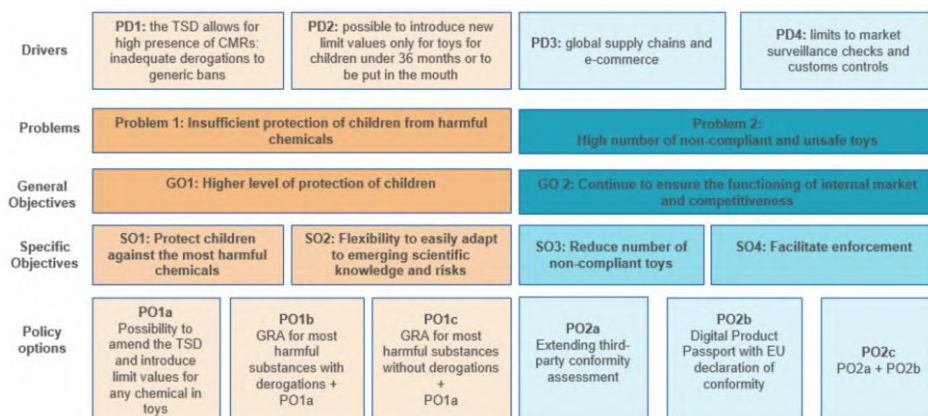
Drivers

PD1: the TSD allows for high presence of CMRs: inadequate derogations to generic bans

PD2: possible to introduce new limit values only for toys for children under 36 months or to be put in the mouth

PD3: global supply chains and e-commerce

PD4: limits to market surveillance checks and customs controls

Problems

Problem 1: Insufficient protection of children from harmful chemicals

Problem 2: High number of non-compliant and unsafe toys

General Objectives

GO1: Higher level of protection of children

GO 2: Continue to ensure the functioning of internal market and competitiveness

Specific Objectives

SO1: Protect children against the most harmful chemicals

SO2: Flexibility to easily adapt to emerging scientific knowledge and risks

SO3: Reduce number of non-compliant toys

SO4: Facilitate enforcement

Policy options

PO1a Possibility to amend the TSD and introduce limit values for any chemical in toys

PO1b GRA for most harmful substances with derogations + PO1a

PO1c GRA for most harmful substances without derogations + PO1a

PO2a Extending third-party conformity assessment

PO2b Digital Product Passport with EU declaration of conformity

PO2c PO2a + PO2b